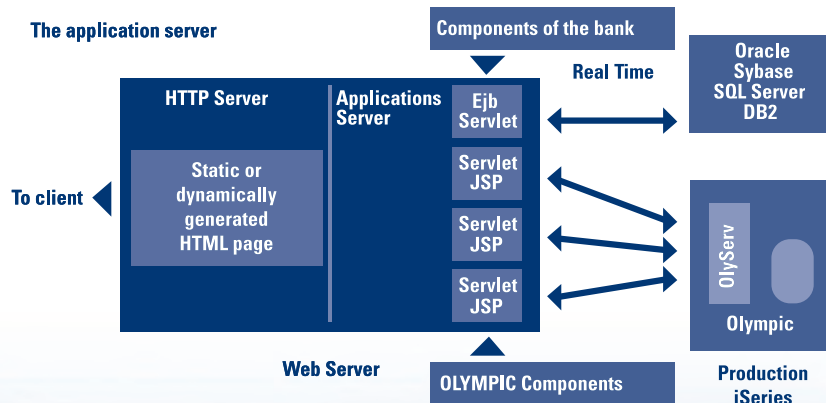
The application server

Components of the bank

Real Time

Oracle
Sybase
SQL Server
DB2

HTTP Server

Applications Server

Ejb
Servlet

Static or dynamically generated HTML page

Servlet
JSP

To client

Servlet
JSP

OlyServ

Servlet
JSP

Olympic

Web Server

OLYMPIC Components

Production
iSeries